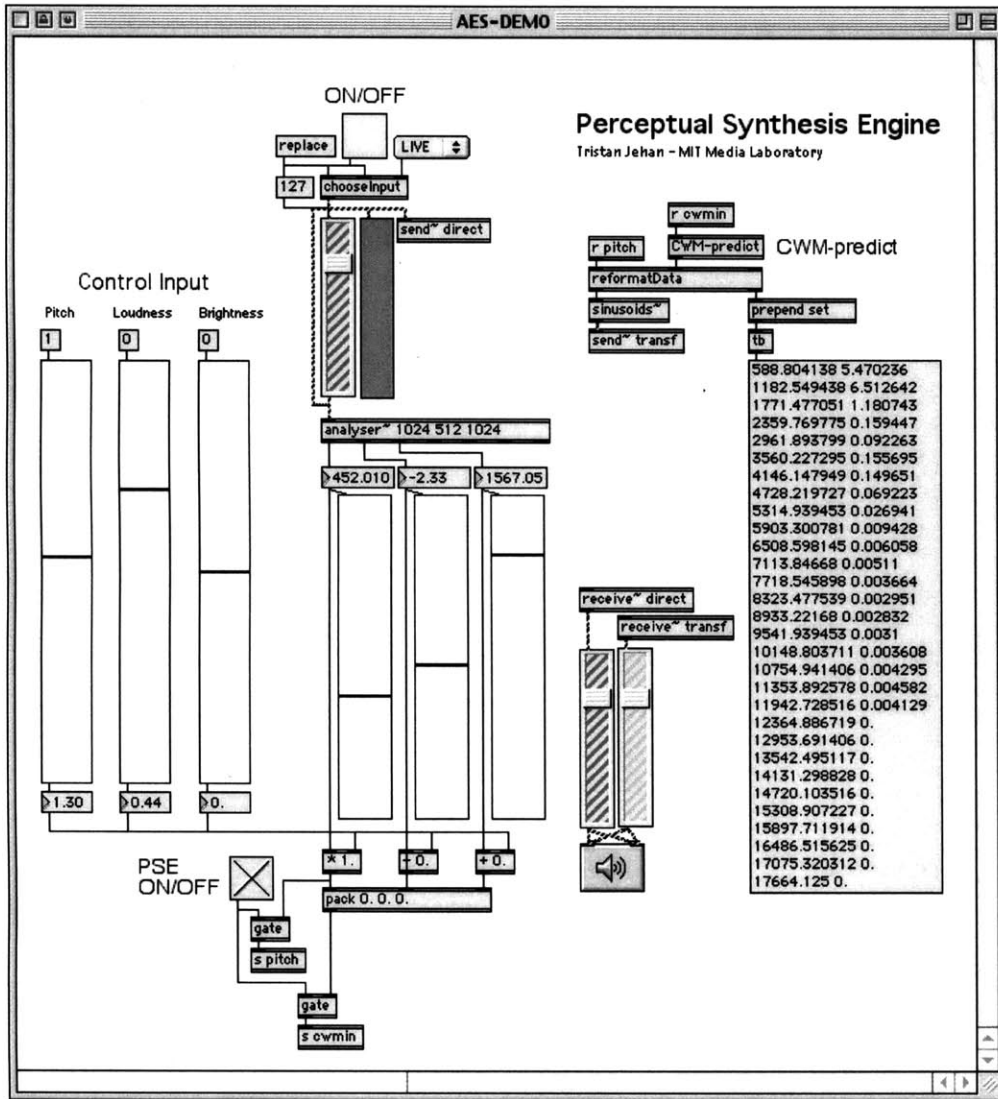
AES-DEMO

ON/OFF

replace

LIVE

127

chooseInput

send~ direct

Perceptual Synthesis Engine
Tristan Jehan - MIT Media Laboratory

r cwmin

r pitch

CWM-predict

CWM-predict

reformatData

sinusoids~

prepend set

send~ transf

tb

Control Input

Pitch

Loudness

Brightness

1

0

0

588.804138 5.470236
1182.549438 6.512642
1771.477051 1.180743
2359.769775 0.159447
2961.893799 0.092263
3560.227295 0.155695
4146.147949 0.149651
4728.219727 0.069223
5314.939453 0.026941
5903.300781 0.009428
6508.598145 0.006058
7113.84668 0.00511
7718.545898 0.003664
8323.477539 0.002951
8933.22168 0.002832
9541.939453 0.0031
10148.803711 0.003608
10754.941406 0.004295
11353.892578 0.004582
11942.728516 0.004129
12364.886719 0.
12953.691406 0.
13542.495117 0.
14131.298828 0.
14720.103516 0.
15308.907227 0.
15897.711914 0.
16486.515625 0.
17075.320312 0.
17664.125 0.

analyser~ 1024 512 1024

452.010

-2.33

1567.05

receive~ direct

receive~ transf

1.30

0.44

0.

PSE ON/OFF

* 1.

+ 0.

+ 0.

pack 0. 0. 0.

gate

s pitch

gate

s cwmin